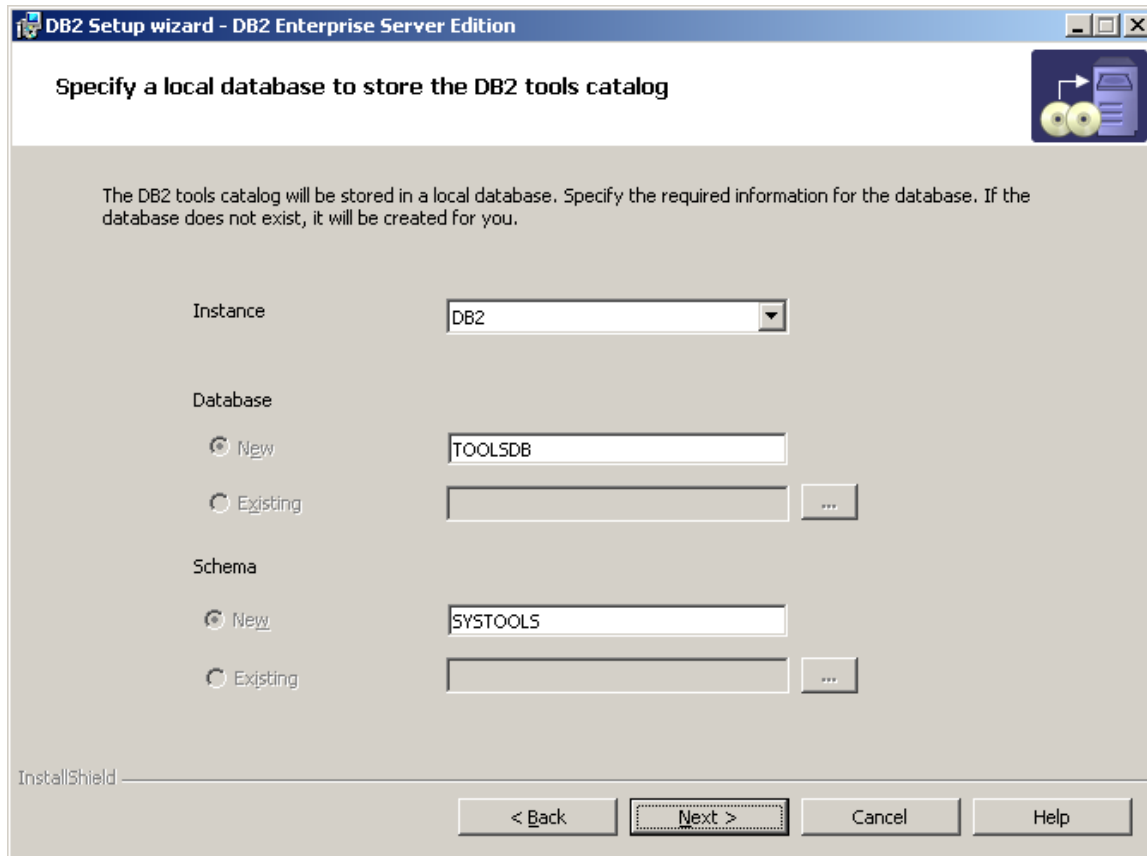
DB2 Setup wizard - DB2 Enterprise Server Edition

Specify a local database to store the DB2 tools catalog

The DB2 tools catalog will be stored in a local database. Specify the required information for the database. If the database does not exist, it will be created for you.

Instance
DB2

Database
New
TOOLSDB
Existing
...

Schema
New
SYSTOOLS
Existing
...

InstallShield

< Back
Next >
Cancel
Help